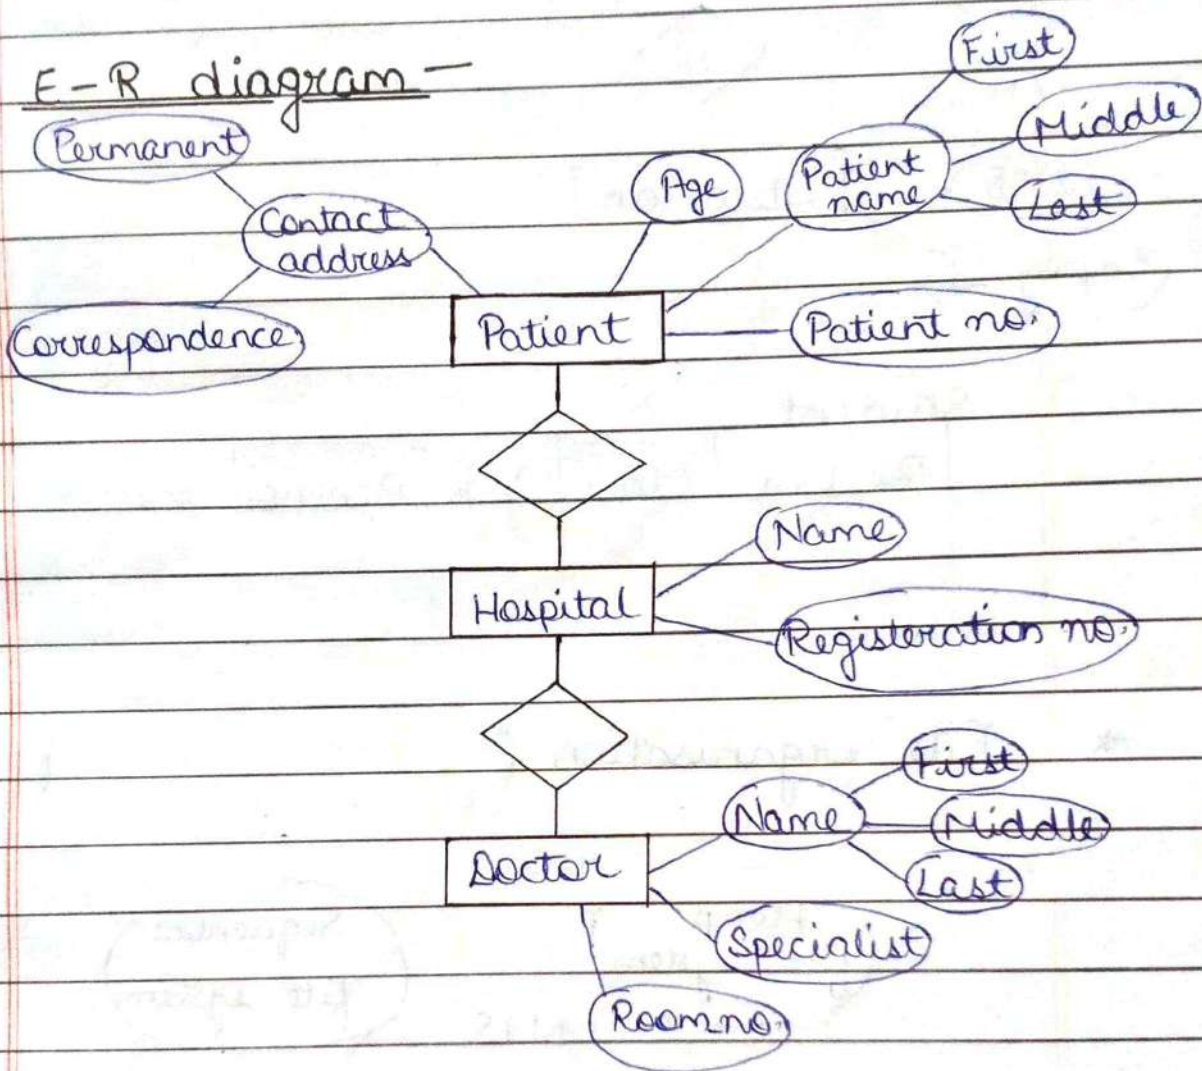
E-R diagram-

First

Middle

Last

Patient name

Age

Permanent

Contact address

Correspondence

Patient

Patient no.

Hospital

Name

Registeration no.

Doctor

Name

First

Middle

Last

Specialist

Roomno.